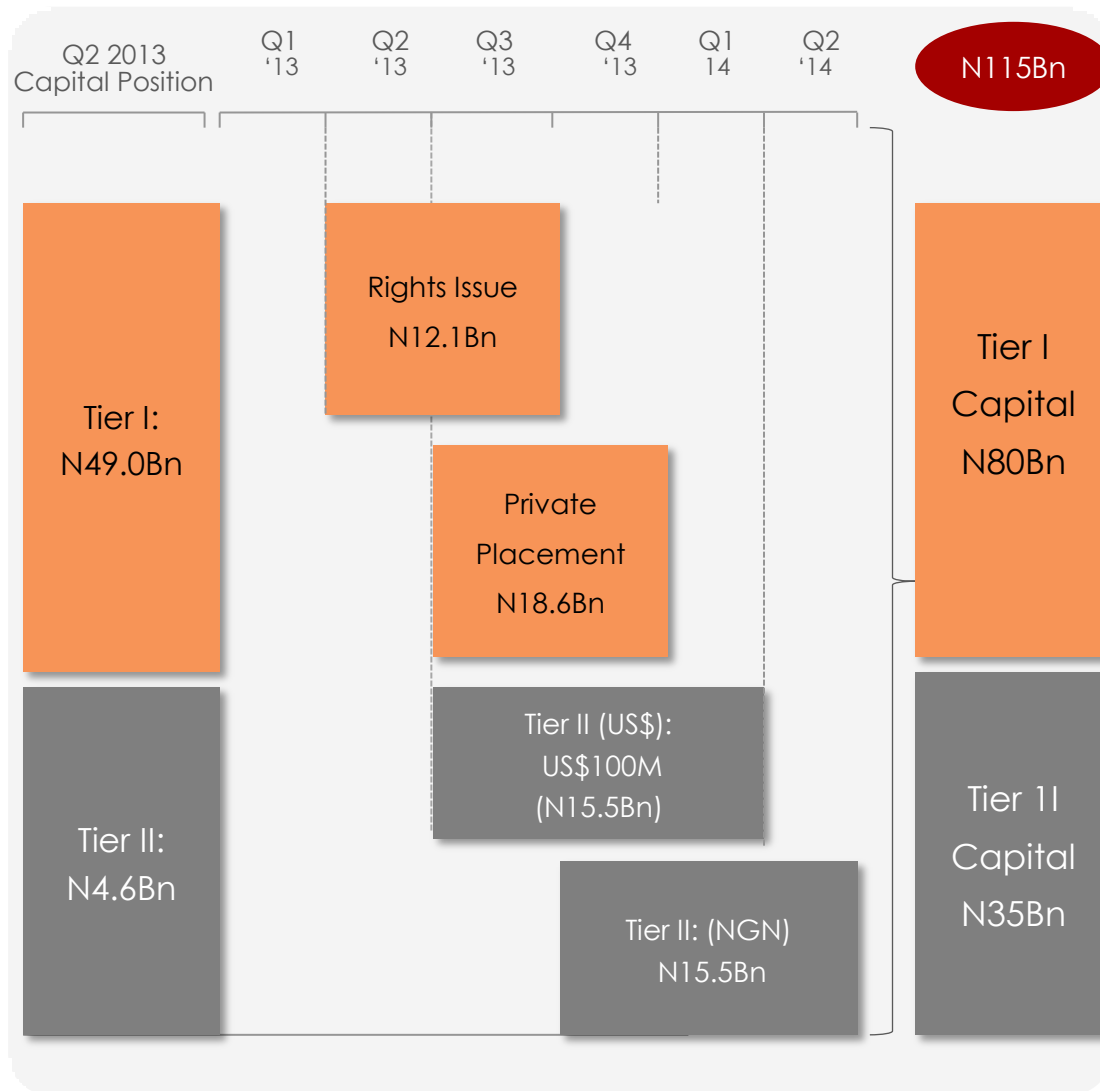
Q2 2013
Capital Position

Q1 '13

Q2 '13

Q3 '13

Q4 '13

Q1 14

Q2 '14

N115Bn

Tier I:
N49.0Bn

Tier II:
N4.6Bn

Rights Issue
N12.1Bn

Private Placement
N18.6Bn

Tier II (US$):
US$100M
(N15.5Bn)

Tier II: (NGN)
N15.5Bn

Tier I
Capital
N80Bn

Tier 1I
Capital
N35Bn